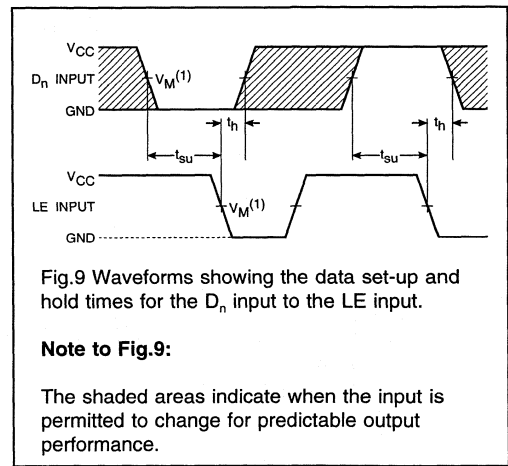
$V_{CC}$

$D_n$ INPUT

$V_M^{(1)}$

GND

$t_h$

$t_h$

$t_{su}$

$t_{su}$

$V_{CC}$

LE INPUT

$V_M^{(1)}$

GND

Fig.9 Waveforms showing the data set-up and hold times for the $D_n$ input to the LE input.

**Note to Fig.9:**

The shaded areas indicate when the input is permitted to change for predictable output performance.